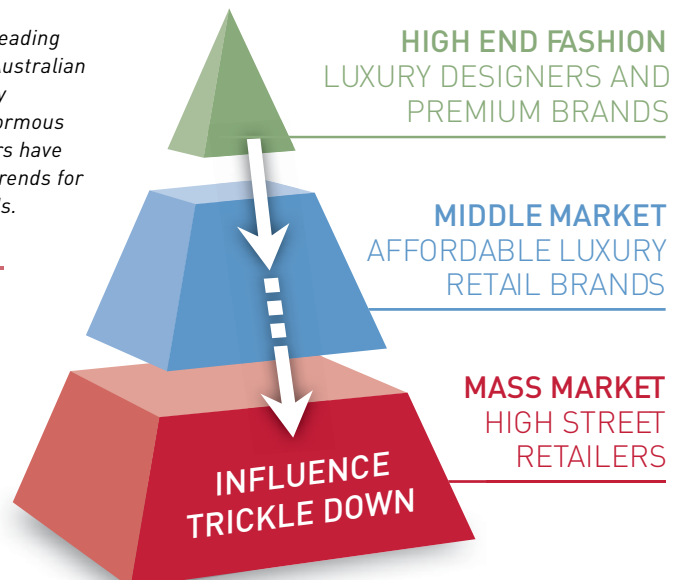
eading
ustralian
y
ormous
rs have
rends for
s.

HIGH END FASHION
LUXURY DESIGNERS AND
PREMIUM BRANDS

MIDDLE MARKET
AFFORDABLE LUXURY
RETAIL BRANDS

MASS MARKET
HIGH STREET
RETAILERS

INFLUENCE
TRICKLE DOWN